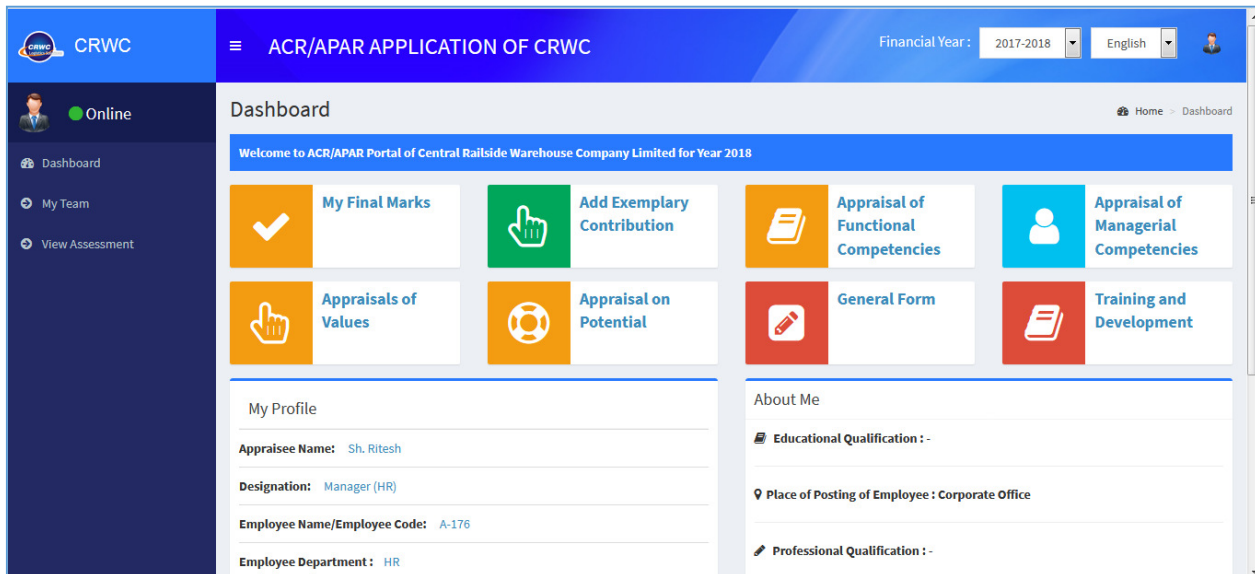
CRWC

CRWC

≡ ACR/APAR APPLICATION OF CRWC

Financial Year : 2017-2018 English

Online

Dashboard

My Team

View Assessment

Dashboard

Home > Dashboard

Welcome to ACR/APAR Portal of Central Railside Warehouse Company Limited for Year 2018

My Final Marks

Add Exemplary Contribution

Appraisal of Functional Competencies

Appraisal of Managerial Competencies

Appraisals of Values

Appraisal on Potential

General Form

Training and Development

My Profile

Appraisee Name: Sh. Ritesh

Designation: Manager (HR)

Employee Name/Employee Code: A-176

Employee Department : HR

About Me

Educational Qualification : -

Place of Posting of Employee : Corporate Office

Professional Qualification : -